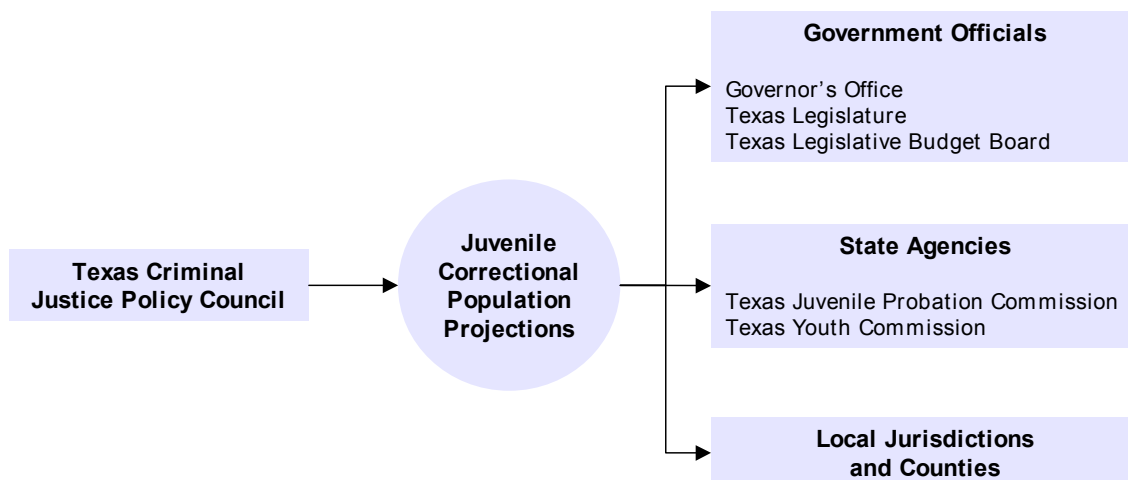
Texas Criminal Justice Policy Council

Juvenile Correctional Population Projections

Government Officials

Governor's Office
Texas Legislature
Texas Legislative Budget Board

State Agencies

Texas Juvenile Probation Commission
Texas Youth Commission

Local Jurisdictions and Counties